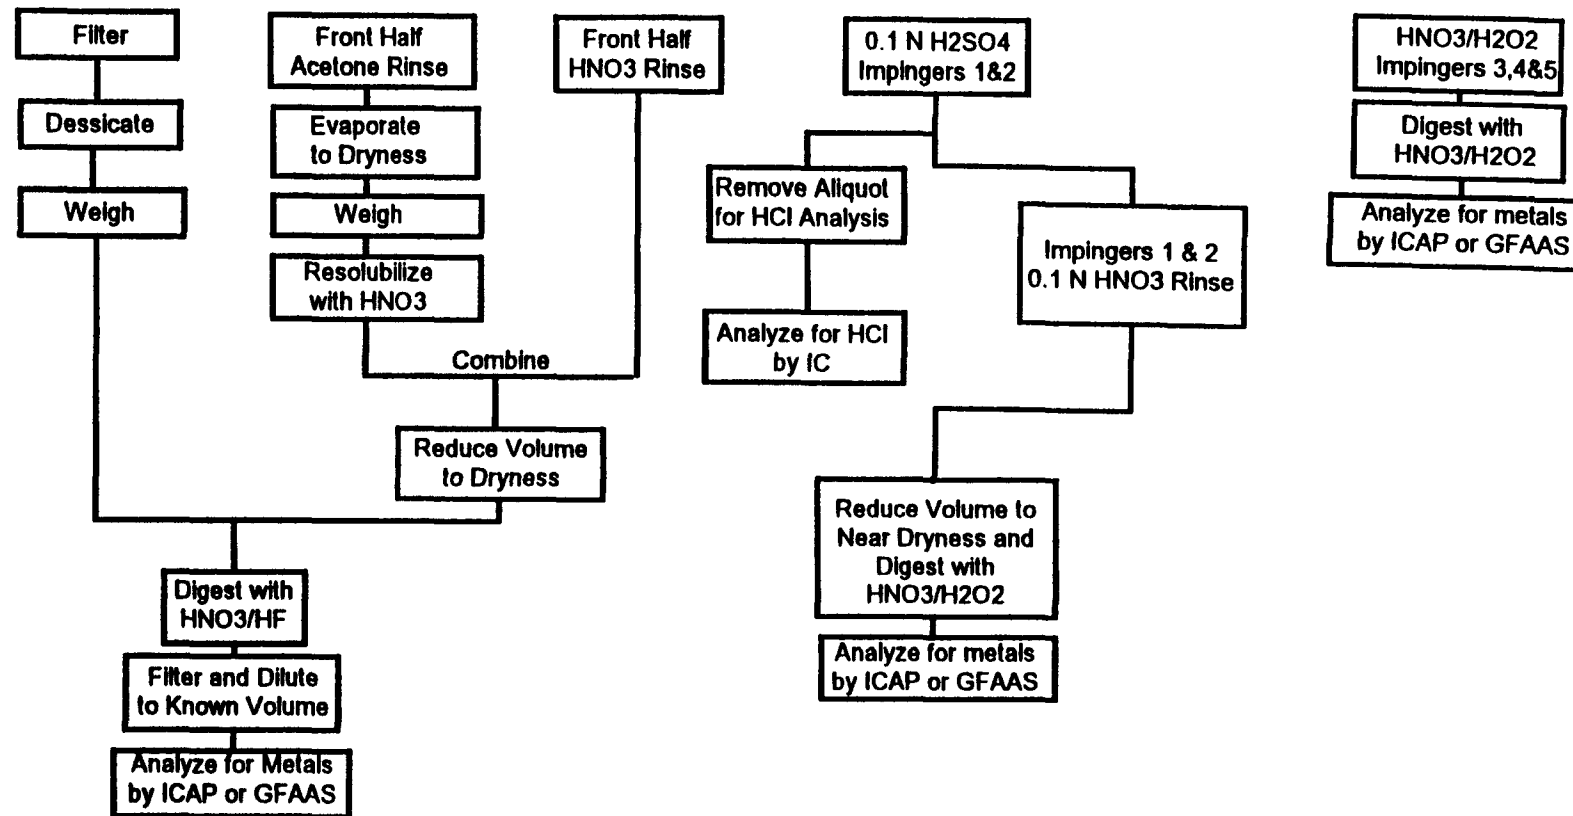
Filter

Dessicate

Weigh

Front Half Acetone Rinse

Evaporate to Dryness

Weigh

Resolubilize with HNO3

Front Half HNO3 Rinse

Combine

Reduce Volume to Dryness

Digest with HNO3/HF

Filter and Dilute to Known Volume

Analyze for Metals by ICAP or GFAAS

0.1 N H2SO4 Impingers 1&2

Remove Aliquot for HCl Analysis

Analyze for HCl by IC

Impingers 1 & 2 0.1 N HNO3 Rinse

Reduce Volume to Near Dryness and Digest with HNO3/H2O2

Analyze for metals by ICAP or GFAAS

HNO3/H2O2 Impingers 3,4&5

Digest with HNO3/H2O2

Analyze for metals by ICAP or GFAAS